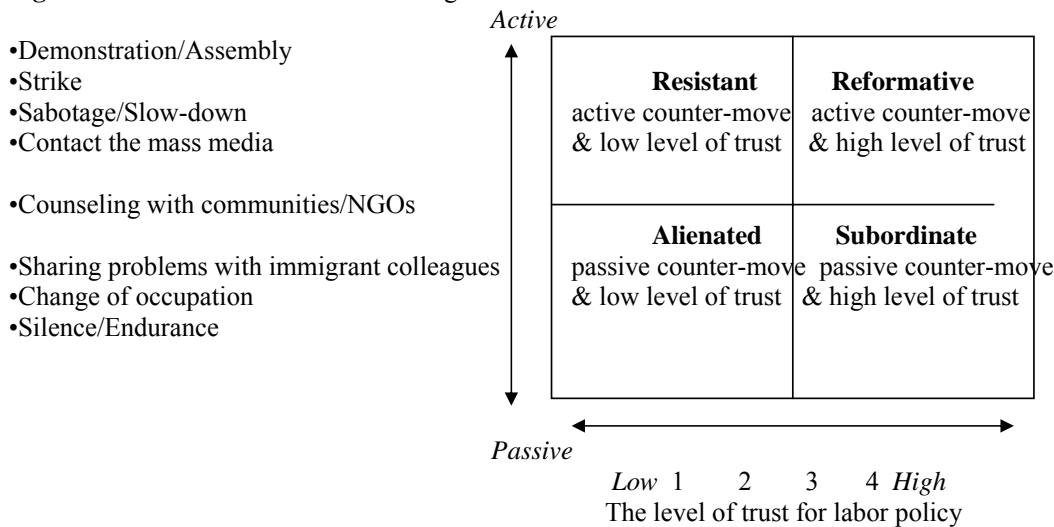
Active

•Demonstration/Assembly
•Strike
•Sabotage/Slow-down
•Contact the mass media

•Counseling with communities/NGOs

•Sharing problems with immigrant colleagues
•Change of occupation
•Silence/Endurance

| **Resistant** active counter-move & low level of trust | **Reformative** active counter-move & high level of trust |
|---|---|
| **Alienated** passive counter-move & low level of trust | **Subordinate** passive counter-move & high level of trust |

Passive

Low 1 2 3 4 High
The level of trust for labor policy